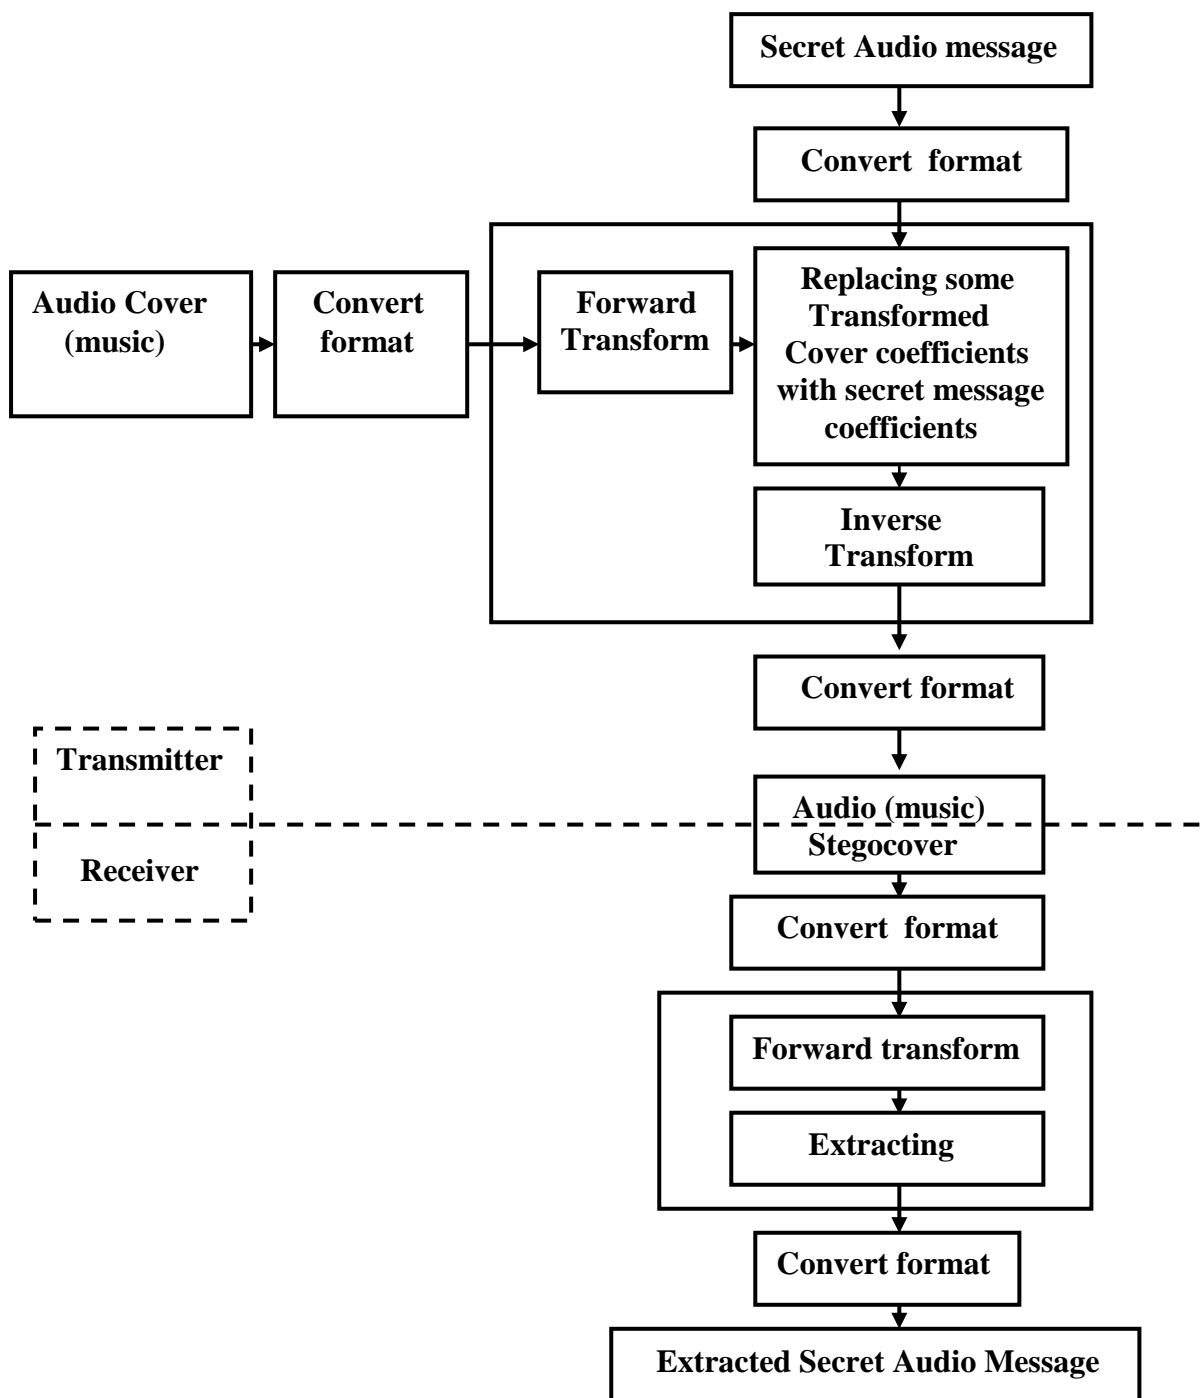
Secret Audio message

Convert format

Audio Cover (music)

Convert format

Forward Transform

Replacing some Transformed Cover coefficients with secret message coefficients

Inverse Transform

Convert format

Transmitter

Receiver

Audio (music) Stegocover

Convert format

Forward transform

Extracting

Convert format

Extracted Secret Audio Message